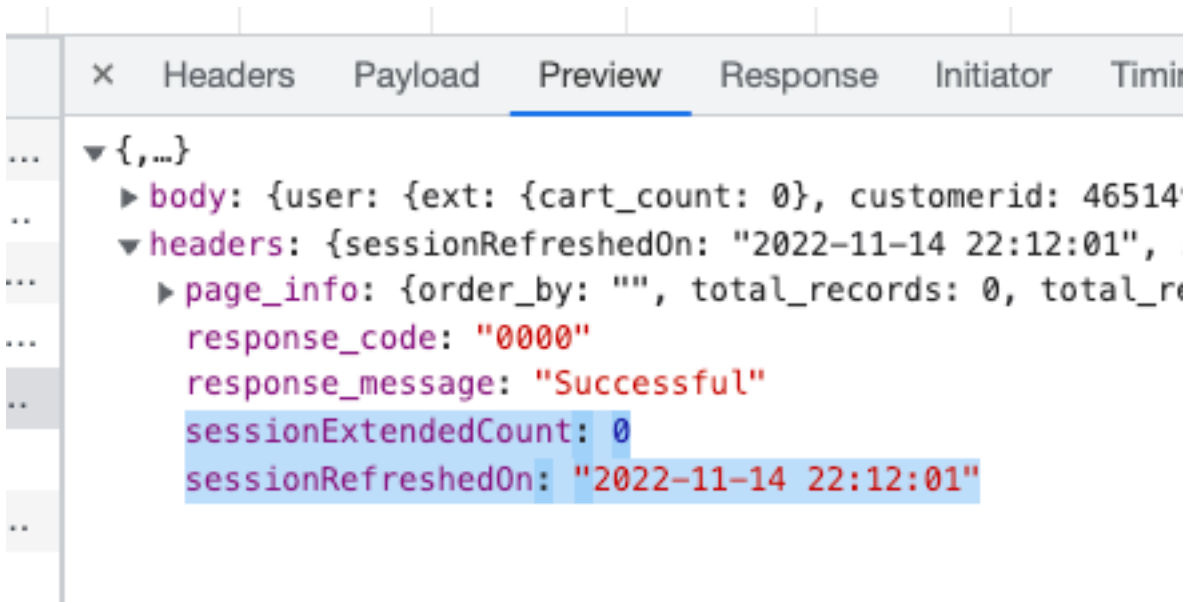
× Headers Payload Preview Response Initiator Timi

...
..
...
...
..
..

▼{,…}
▶body: {user: {ext: {cart_count: 0}, customerid: 46514
▼headers: {sessionRefreshedOn: "2022-11-14 22:12:01",
▶page_info: {order_by: "", total_records: 0, total_re
response_code: "0000"
response_message: "Successful"
sessionExtendedCount: 0
sessionRefreshedOn: "2022-11-14 22:12:01"